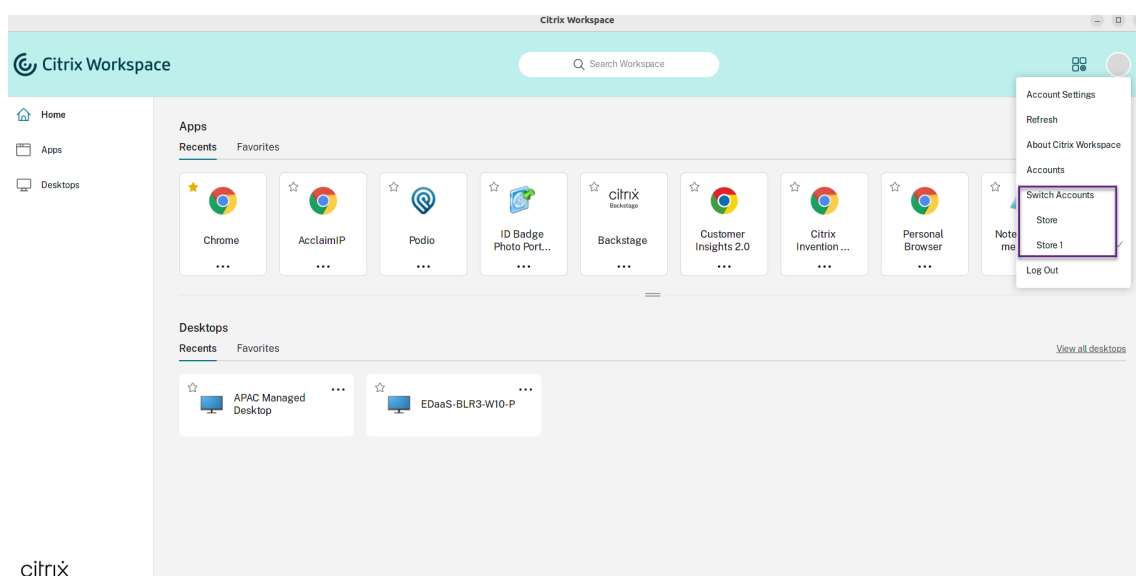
Citrix Workspace

Citrix Workspace

Search Workspace

Home

Apps

Desktops

Apps

Recents Favorites

Chrome

AcclaimIP

Podio

ID Badge Photo Port...

citrix Backstage

Backstage

Customer Insights 2.0

Citrix Invention ...

Personal Browser

Note me

Account Settings

Refresh

About Citrix Workspace

Accounts

Switch Accounts

Store

Store 1

Log Out

Desktops

Recents Favorites

View all desktops

APAC Managed Desktop

EDaaS-BLR3-W10-P

citrix